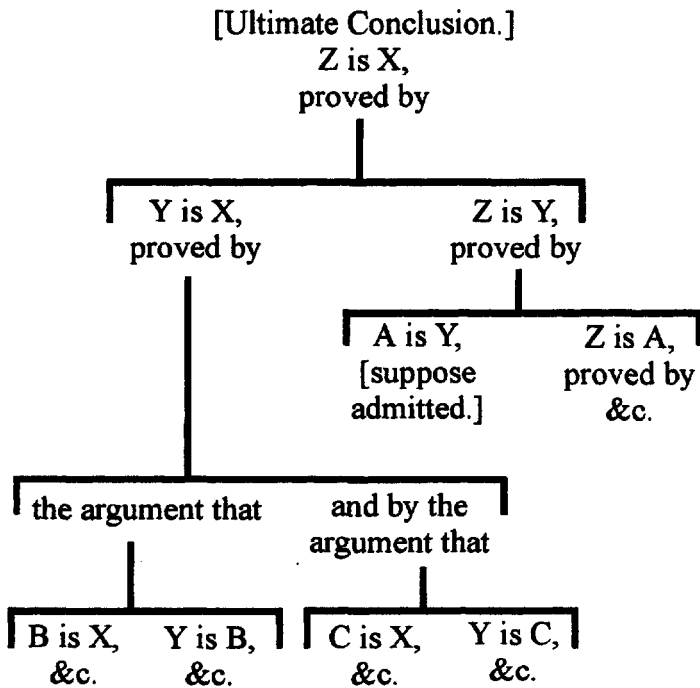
[Ultimate Conclusion.]
Z is X,
proved by

Y is X,
proved by

Z is Y,
proved by

A is Y,
[suppose
admitted.]

Z is A,
proved by
&c.

the argument that

and by the
argument that

B is X,
&c.

Y is B,
&c.

C is X,
&c.

Y is C,
&c.